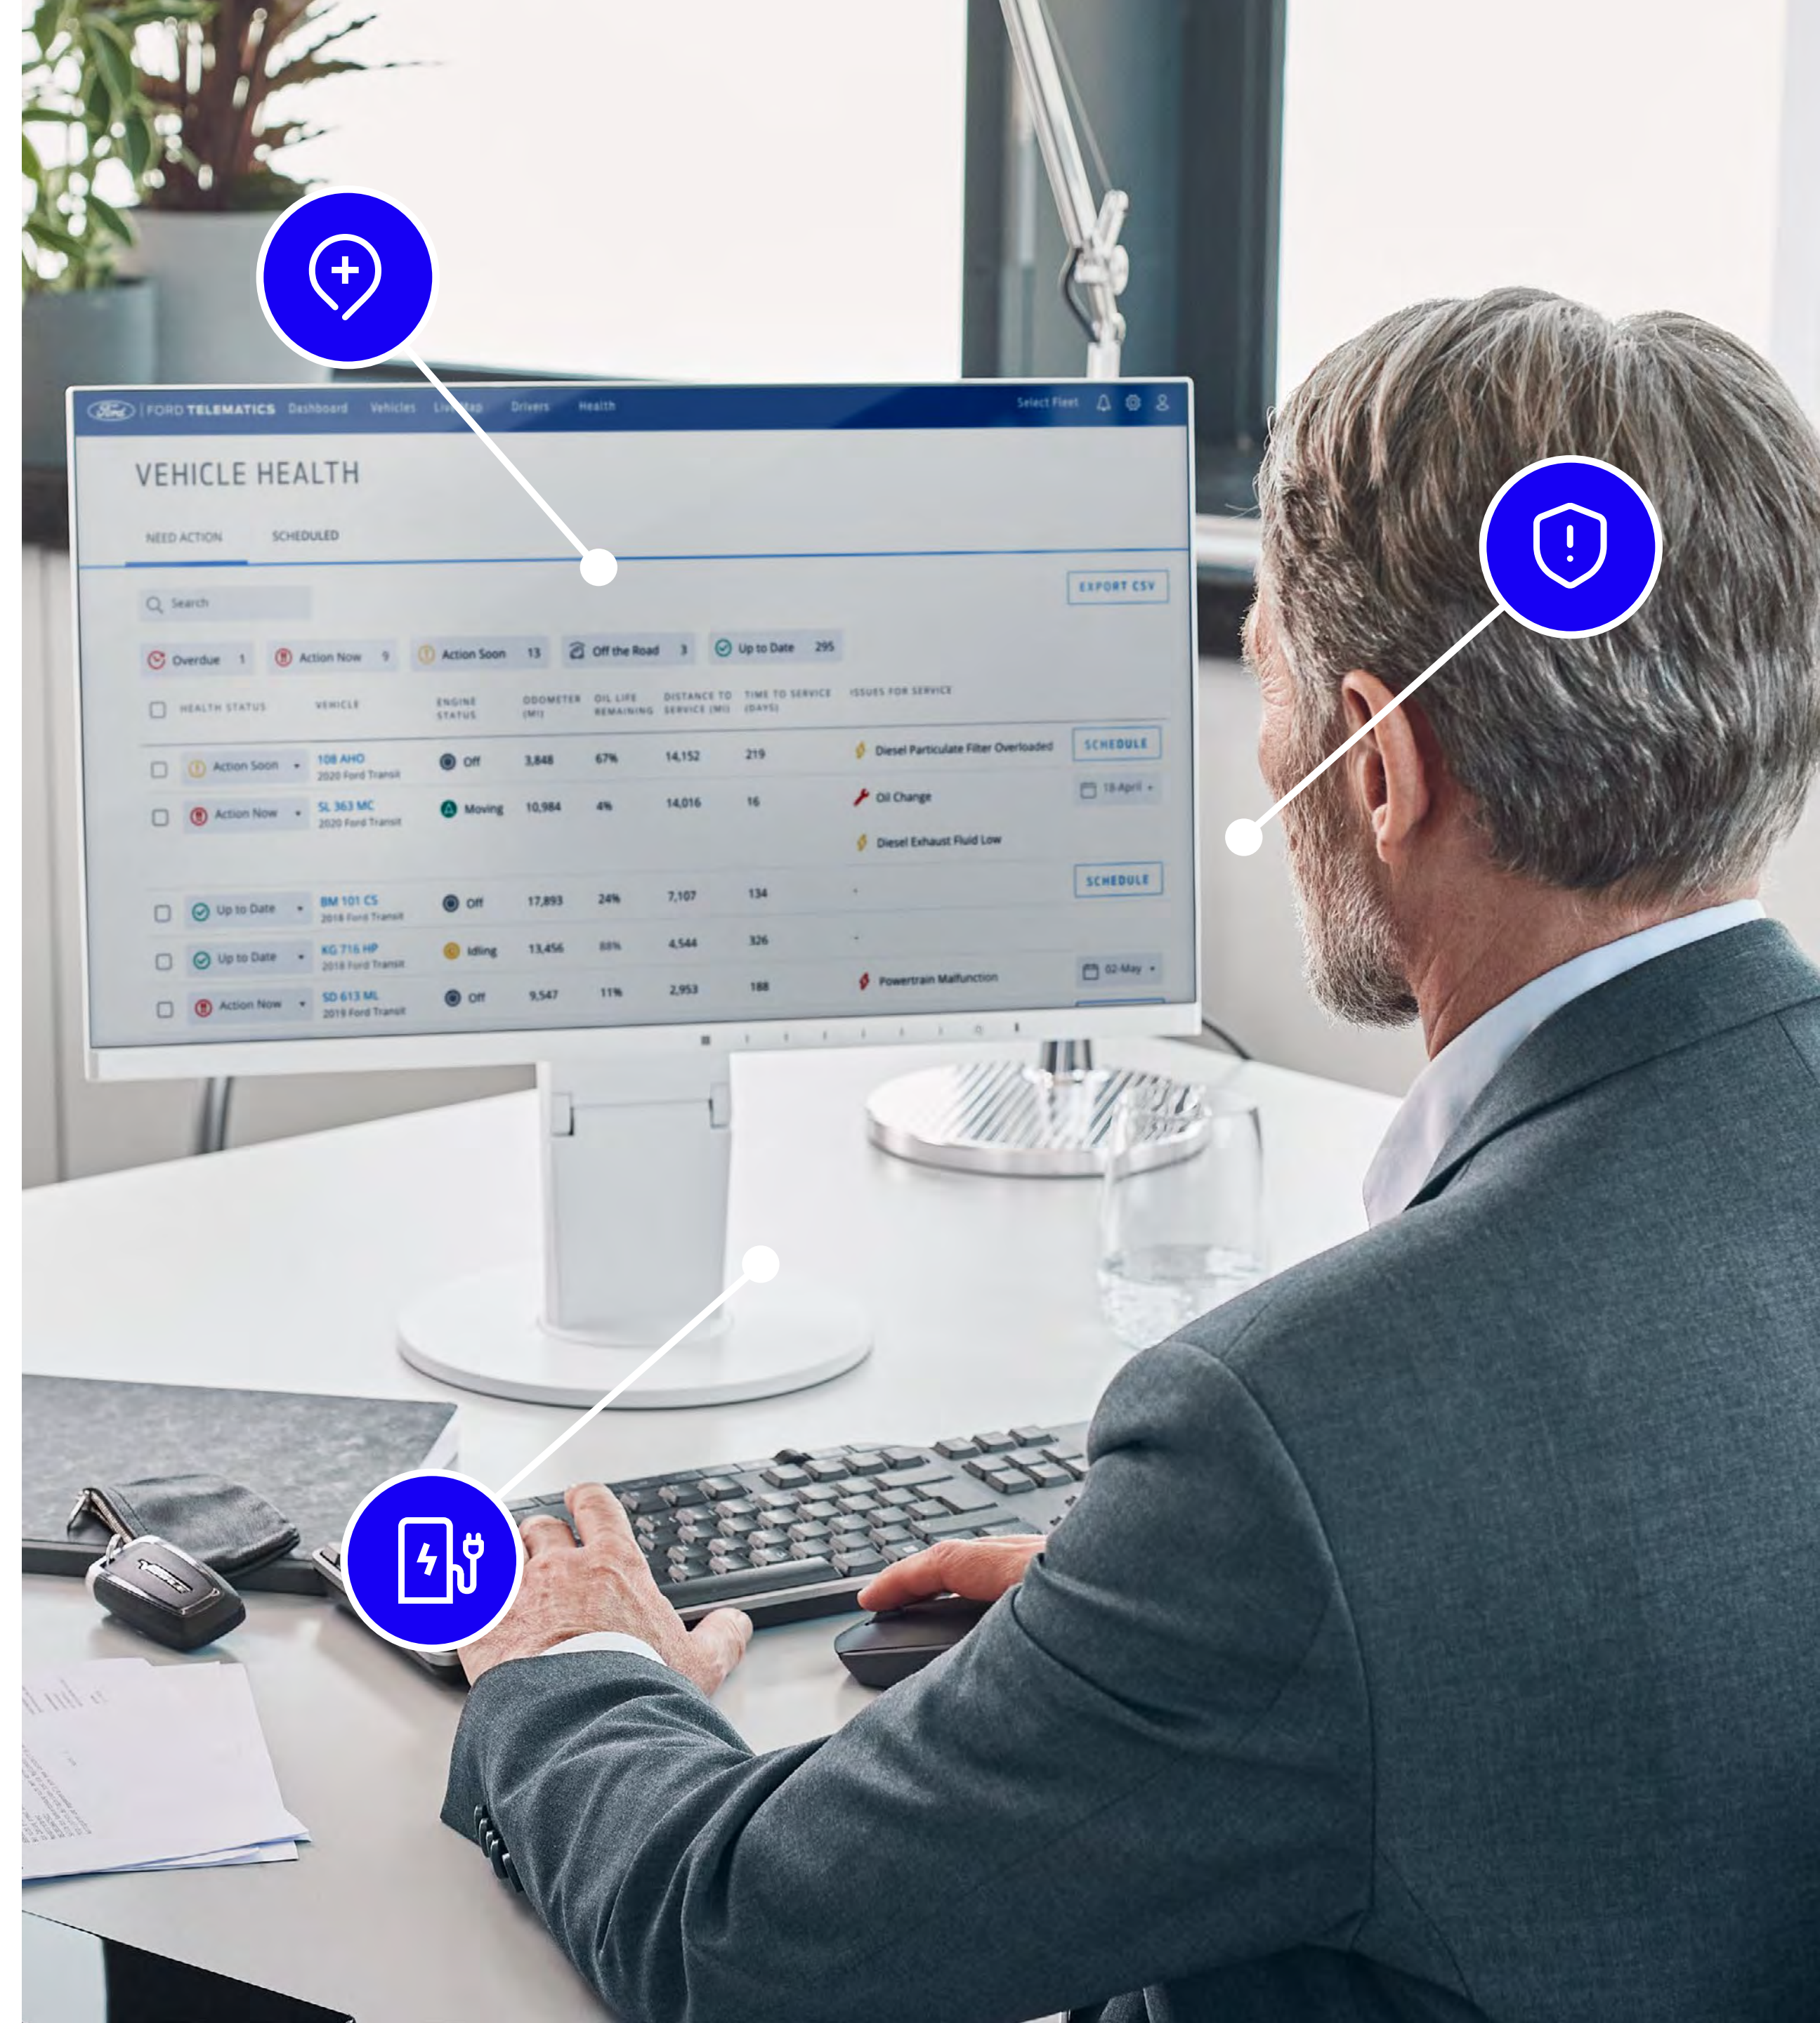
Ford | FORD TELEMATICS Dashboard Vehicles Live Map Drivers Health Select Fleet

VEHICLE HEALTH

NEED ACTION SCHEDULED

EXPORT CSV

Search

Overdue 1 Action Now 9 Action Soon 13 Off the Road 3 Up to Date 295

| HEALTH STATUS | VEHICLE | ENGINE STATUS | ODOMETER (MI) | OIL LIFE REMAINING | DISTANCE TO SERVICE (MI) | TIME TO SERVICE (DAYS) | ISSUES FOR SERVICE | |
|---|---|---|---|---|---|---|---|---|
| Action Soon | 108 AHO 2020 Ford Transit | Off | 3,848 | 67% | 14,152 | 219 | Diesel Particulate Filter Overloaded | SCHEDULE |
| Action Now | SL 363 MC 2020 Ford Transit | Moving | 10,984 | 4% | 14,016 | 16 | Oil Change; Diesel Exhaust Fluid Low | 18-April |
| | | | | | | | | SCHEDULE |
| Up to Date | BM 101 CS 2018 Ford Transit | Off | 17,893 | 24% | 7,107 | 134 | - | |
| Up to Date | KG 716 HP 2018 Ford Transit | Idling | 13,456 | 88% | 4,544 | 326 | - | |
| Action Now | SD 613 ML 2019 Ford Transit | Off | 9,547 | 11% | 2,953 | 188 | Powertrain Malfunction | 02-May |